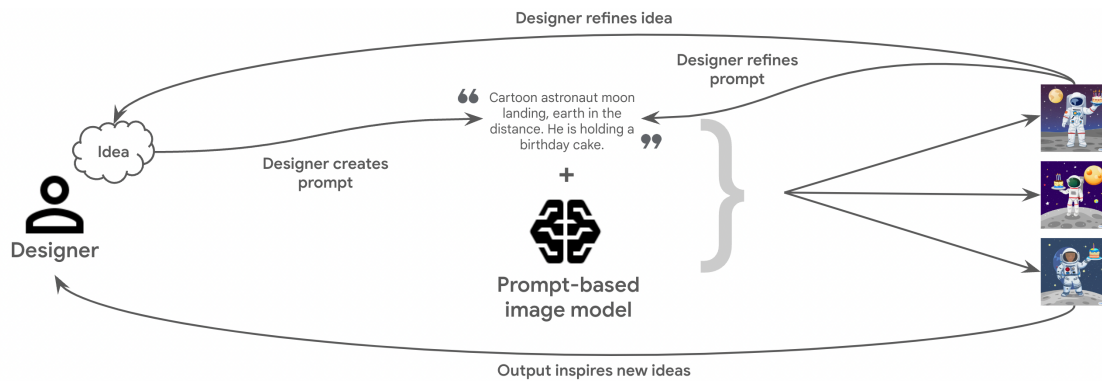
Designer refines idea

Designer refines prompt

Idea

Designer

Designer creates prompt

“ Cartoon astronaut moon landing, earth in the distance. He is holding a birthday cake. ”

+

Prompt-based image model

Output inspires new ideas